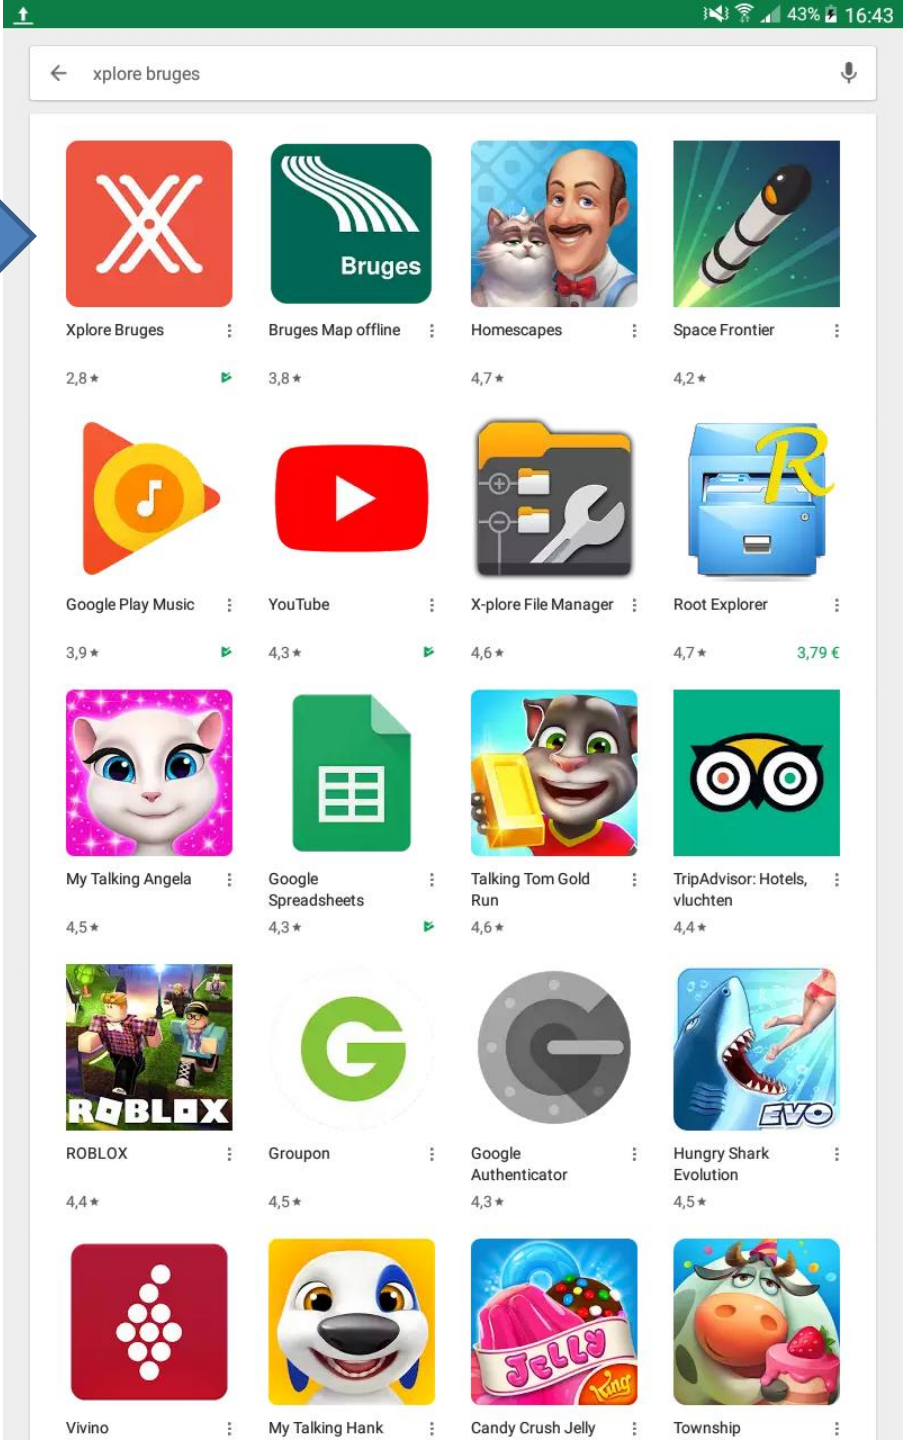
43% 16:43

xplore bruges

Bruges

Xplore Bruges
2,8 ★

Bruges Map offline
3,8 ★

Homescapes
4,7 ★

Space Frontier
4,2 ★

Google Play Music
3,9 ★

YouTube
4,3 ★

X-plore File Manager
4,6 ★

Root Explorer
4,7 ★
3,79 €

My Talking Angela
4,5 ★

Google Spreadsheets
4,3 ★

Talking Tom Gold Run
4,6 ★

TripAdvisor: Hotels, vluchten
4,4 ★

ROBLOX

ROBLOX
4,4 ★

Groupon
4,5 ★

Google Authenticator
4,3 ★

EVO

Hungry Shark Evolution
4,5 ★

Vivino

My Talking Hank

Jelly
king

Candy Crush Jelly

Township